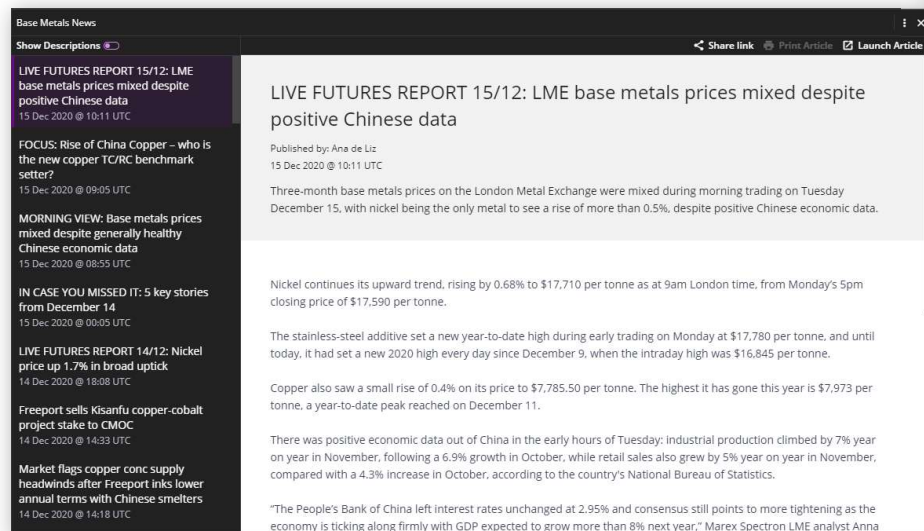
Base Metals News

Show Descriptions

LIVE FUTURES REPORT 15/12: LME base metals prices mixed despite positive Chinese data
15 Dec 2020 @ 10:11 UTC

FOCUS: Rise of China Copper – who is the new copper TC/RC benchmark setter?
15 Dec 2020 @ 09:05 UTC

MORNING VIEW: Base metals prices mixed despite generally healthy Chinese economic data
15 Dec 2020 @ 08:55 UTC

IN CASE YOU MISSED IT: 5 key stories from December 14
15 Dec 2020 @ 00:05 UTC

LIVE FUTURES REPORT 14/12: Nickel price up 1.7% in broad uptick
14 Dec 2020 @ 18:08 UTC

Freeport sells Kisanfu copper-cobalt project stake to CMOC
14 Dec 2020 @ 14:33 UTC

Market flags copper conc supply headwinds after Freeport inks lower annual terms with Chinese smelters
14 Dec 2020 @ 14:18 UTC

Share link  Print Article  Launch Article

LIVE FUTURES REPORT 15/12: LME base metals prices mixed despite positive Chinese data

Published by: Ana de Liz
15 Dec 2020 @ 10:11 UTC

Three-month base metals prices on the London Metal Exchange were mixed during morning trading on Tuesday December 15, with nickel being the only metal to see a rise of more than 0.5%, despite positive Chinese economic data.

Nickel continues its upward trend, rising by 0.68% to $17,710 per tonne as at 9am London time, from Monday's 5pm closing price of $17,590 per tonne.

The stainless-steel additive set a new year-to-date high during early trading on Monday at $17,780 per tonne, and until today, it had set a new 2020 high every day since December 9, when the intraday high was $16,845 per tonne.

Copper also saw a small rise of 0.4% on its price to $7,785.50 per tonne. The highest it has gone this year is $7,973 per tonne, a year-to-date peak reached on December 11.

There was positive economic data out of China in the early hours of Tuesday: industrial production climbed by 7% year on year in November, following a 6.9% growth in October, while retail sales also grew by 5% year on year in November, compared with a 4.3% increase in October, according to the country's National Bureau of Statistics.

"The People's Bank of China left interest rates unchanged at 2.95% and consensus still points to more tightening as the economy is ticking along firmly with GDP expected to grow more than 8% next year," Marex Spectron LME analyst Anna